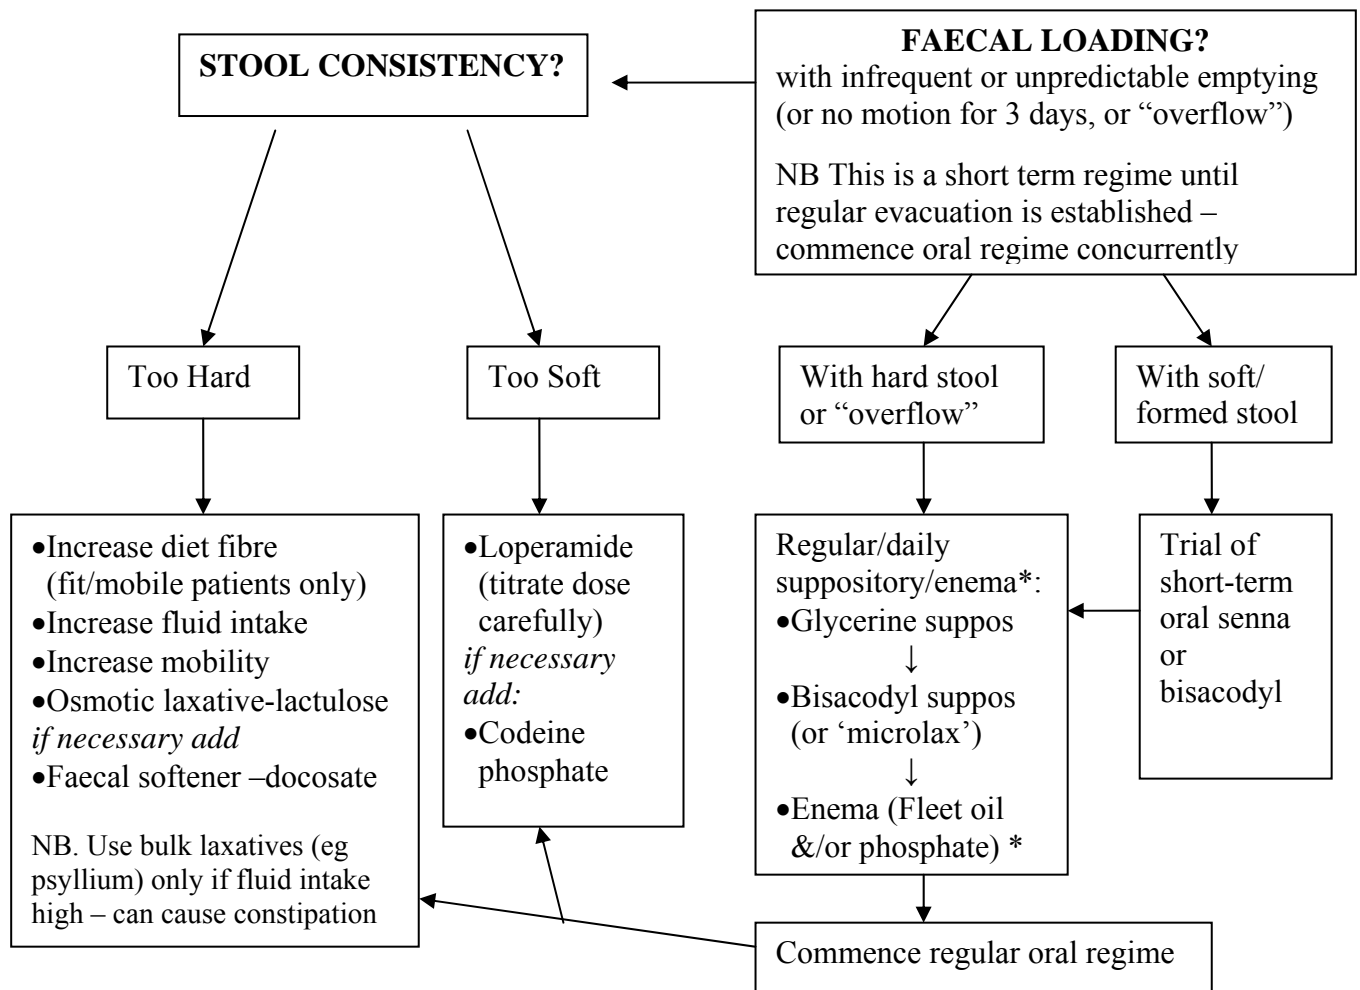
**STOOL CONSISTENCY?**

**FAECAL LOADING?**
with infrequent or unpredictable emptying (or no motion for 3 days, or "overflow")

NB This is a short term regime until regular evacuation is established – commence oral regime concurrently

Too Hard

Too Soft

With hard stool or "overflow"

With soft/ formed stool

•Increase diet fibre (fit/mobile patients only)
•Increase fluid intake
•Increase mobility
•Osmotic laxative-lactulose
*if necessary add*
•Faecal softener –docosate

NB. Use bulk laxatives (eg psyllium) only if fluid intake high – can cause constipation

•Loperamide (titrate dose carefully)
*if necessary add:*
•Codeine phosphate

Regular/daily suppository/enema*:
•Glycerine suppos
↓
•Bisacodyl suppos (or 'microlax')
↓
•Enema (Fleet oil &/or phosphate) *

Trial of short-term oral senna or bisacodyl

Commence regular oral regime